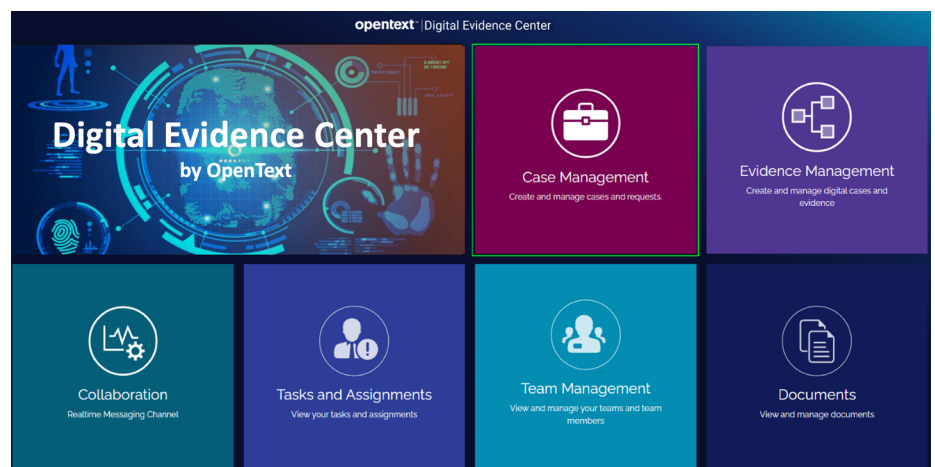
opentext™ | Digital Evidence Center

Digital Evidence Center
by OpenText

Case Management
Create and manage cases and requests.

Evidence Management
Create and manage digital cases and evidence

Collaboration
Realtime Messaging Channel

Tasks and Assignments
View your tasks and assignments

Team Management
View and manage your teams and team members

Documents
View and manage documents